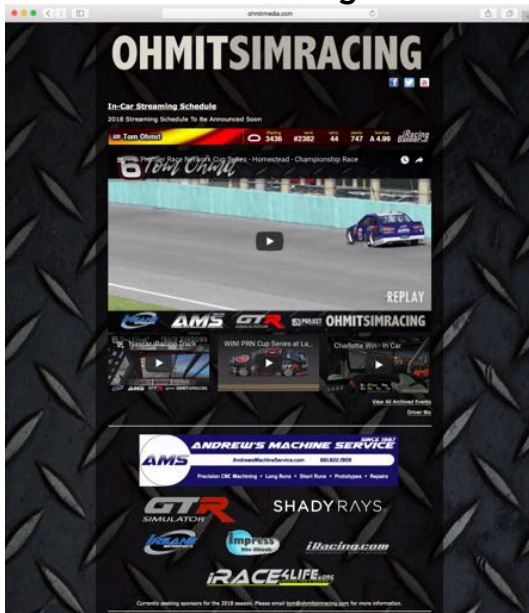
ohmitmedia.com

OHMITSIMRACING

In-Car Streaming Schedule

2018 Streaming Schedule To Be Announced Soon

Tom Ohmit 3436 82382 44 747 A 4.99 iRacing

Premier Race Network Cup Series - Homestead - Championship Race

6 Tom Ohmit

REPLAY

AMS GTR OHMITSIMRACING

Nascar Racing Track

WIN! PRN Cup Series at La...

Charlotte Win - In Car

View All Archived Events

Driver Bio

AMS ANDREW'S MACHINE SERVICE

AndrewsMachineService.com

Precision CNC Machining • Long Runs • Short Runs • Prototypes • Repairs

GTR SIMULATOR

SHADYRAYS

Impress

iRacing.com

iRACE4LIFE.com

Currently seeking sponsors for the 2018 season. Please email tom@ohmitsimracing.com for more information.